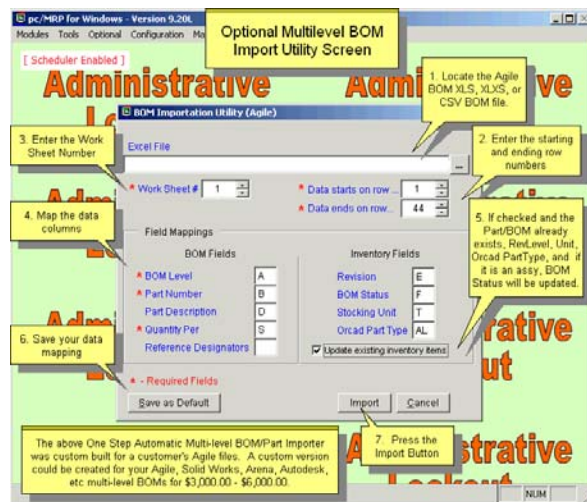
pc/MRP for Windows - Version 9.20L

Modules Tools Optional Configuration Ma

Optional Multilevel BOM Import Utility Screen

[ Scheduler Enabled ]

Administrative

Admi

1. Locate the Agile BOM XLS, XLXS, or CSV BOM file.

BOM Importation Utility (Agile)

3. Enter the Work Sheet Number

Excel File

2. Enter the starting and ending row numbers

* Work Sheet # 1

* Data starts on row... 1

* Data ends on row... 44

4. Map the data columns

5. If checked and the Part/BOM already exists, RevLevel, Unit, Orcad PartType, and if it is an assy, BOM Status will be updated.

Field Mappings

BOM Fields

* BOM Level A

* Part Number B

Part Description D

* Quantity Per S

Reference Designators

Inventory Fields

Revision E

BOM Status F

Stocking Unit T

Orcad Part Type AL

Update existing inventory items

rative

ut

6. Save your data mapping

* - Required Fields

Save as Default

Import

Cancel

7. Press the Import Button

The above One Step Automatic Multi-level BOM/Part Importer was custom built for a customer's Agile files. A custom version could be created for your Agile, Solid Works, Arena, Autodesk, etc multi-level BOMs for $3,000.00 - $6,000.00.

istrative

Lockout

NUM